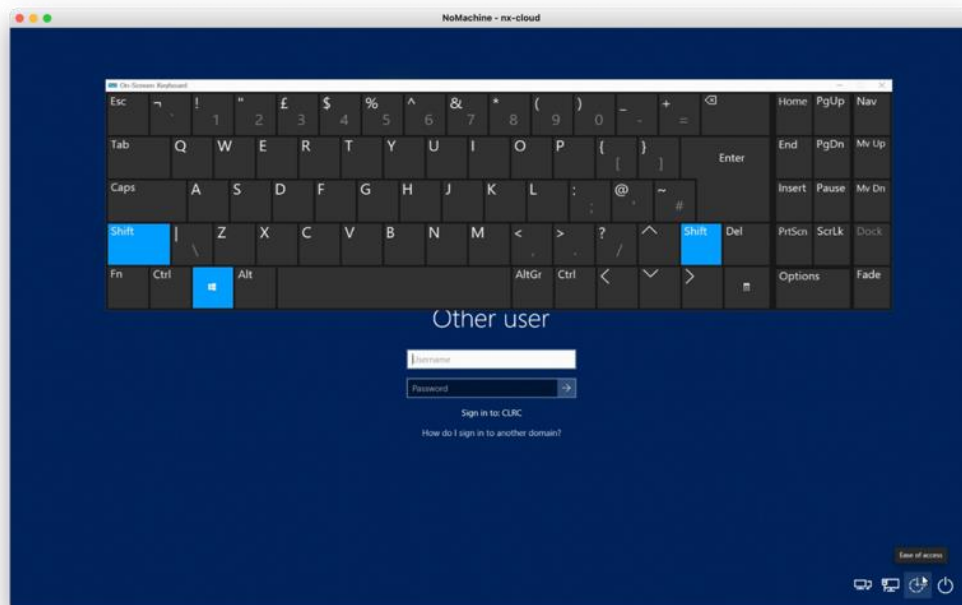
NoMachine - nx-cloud

On-Screen Keyboard

Esc ¬ ` ! 1 " 2 £ 3 $ 4 % 5 ^ 6 & 7 * 8 ( 9 ) 0 _ - + = ⌫ Home PgUp Nav

Tab Q W E R T Y U I O P { [ } ] Enter End PgDn Mv Up

Caps A S D F G H J K L : ; @ ' ~ # Insert Pause Mv Dn

Shift | \ Z X C V B N M < , > . ? / ^ Shift Del PrtScn ScrLk Dock

Fn Ctrl Alt AltGr Ctrl < ∨ > Options Fade

Other user

Username

Password

Sign in to: CLRC

How do I sign in to another domain?

Ease of access